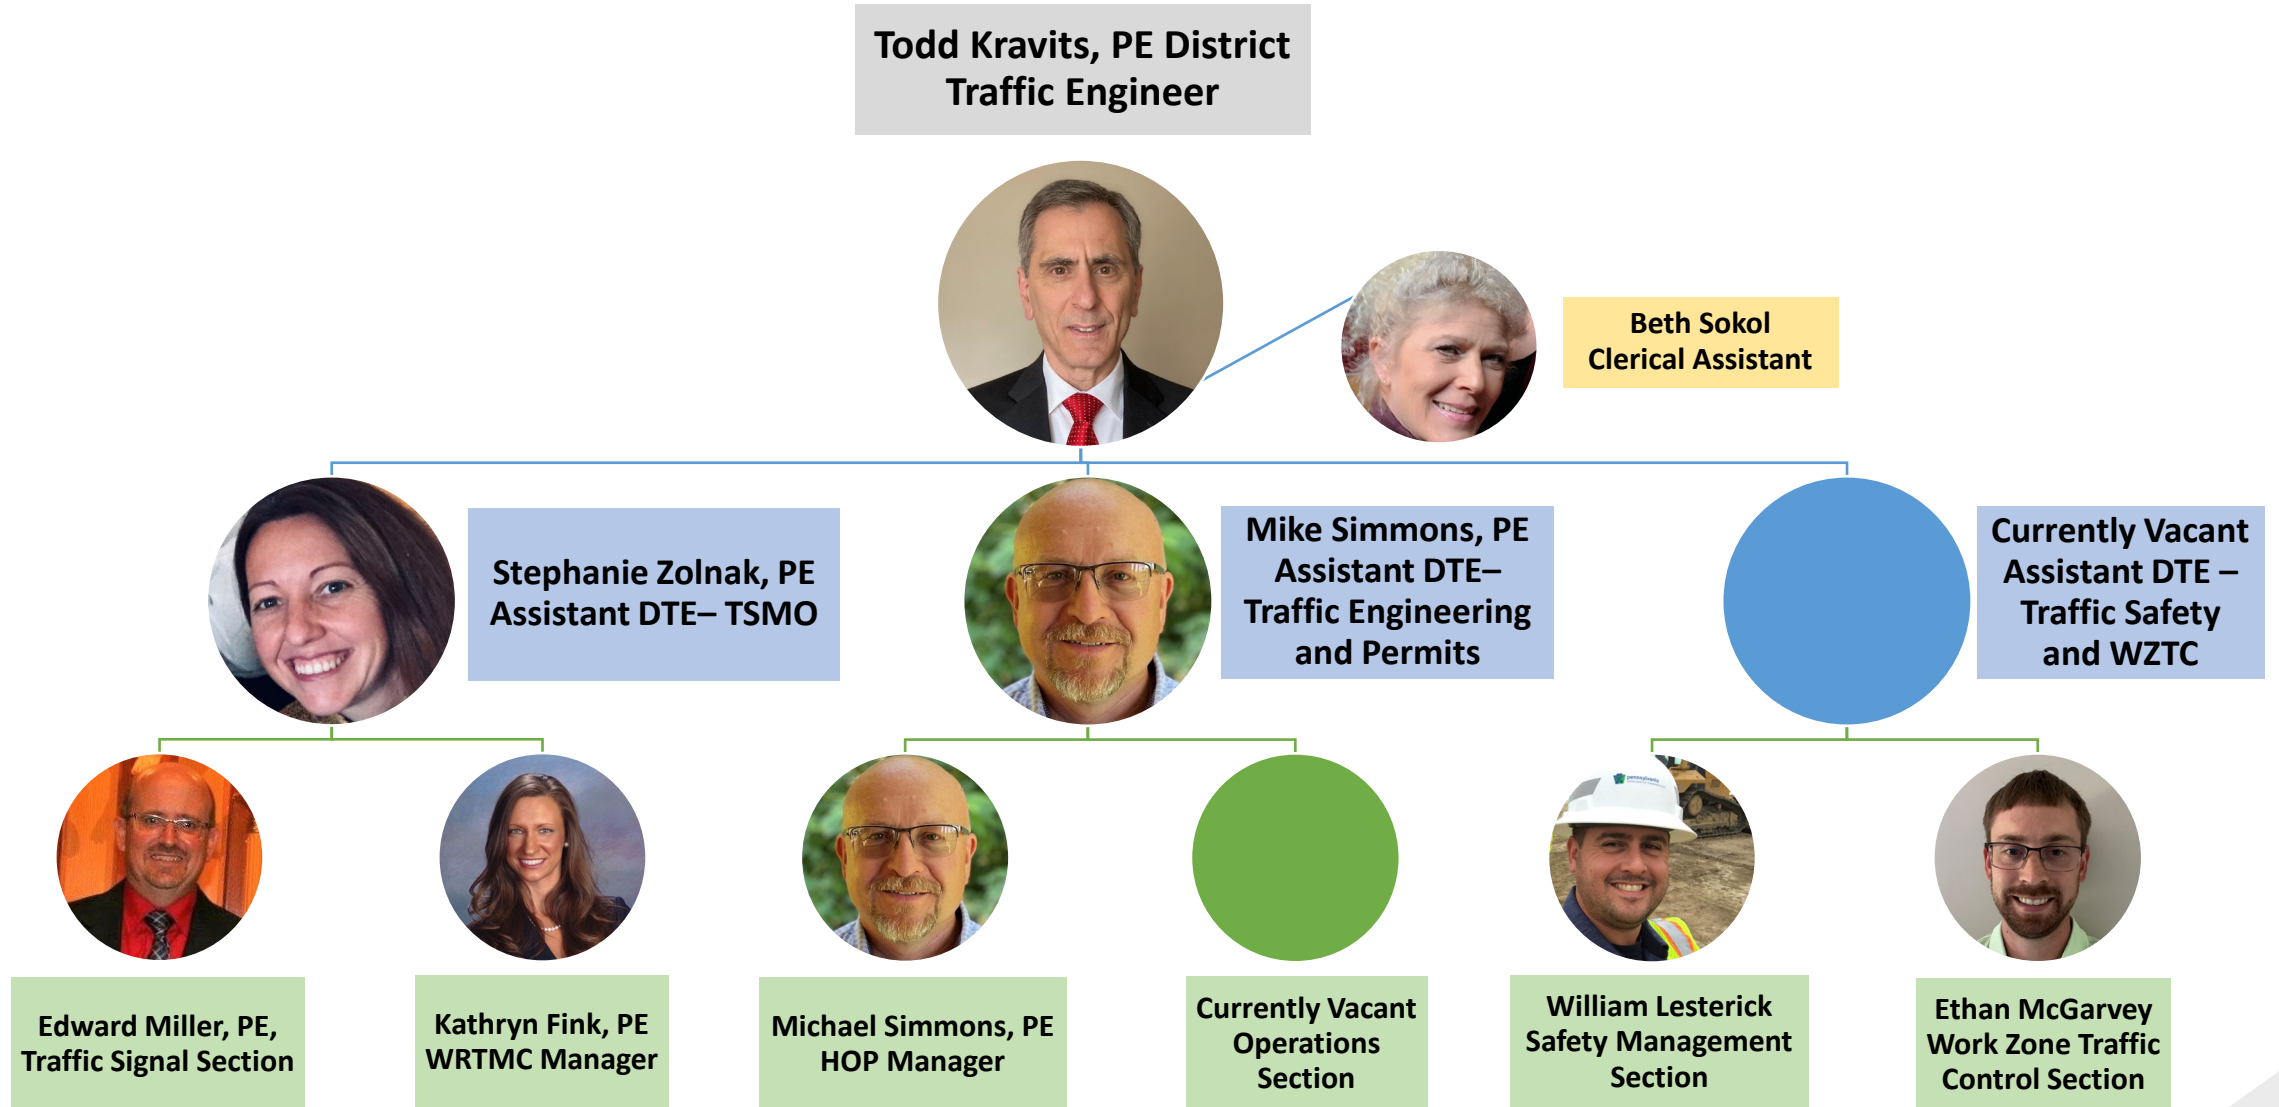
Todd Kravits, PE District Traffic Engineer

Beth Sokol
Clerical Assistant

Stephanie Zolnak, PE
Assistant DTE– TSMO

Mike Simmons, PE
Assistant DTE–
Traffic Engineering and Permits

Currently Vacant
Assistant DTE –
Traffic Safety and WZTC

Edward Miller, PE,
Traffic Signal Section

Kathryn Fink, PE
WRTMC Manager

Michael Simmons, PE
HOP Manager

Currently Vacant
Operations Section

William Lesterick
Safety Management Section

Ethan McGarvey
Work Zone Traffic Control Section